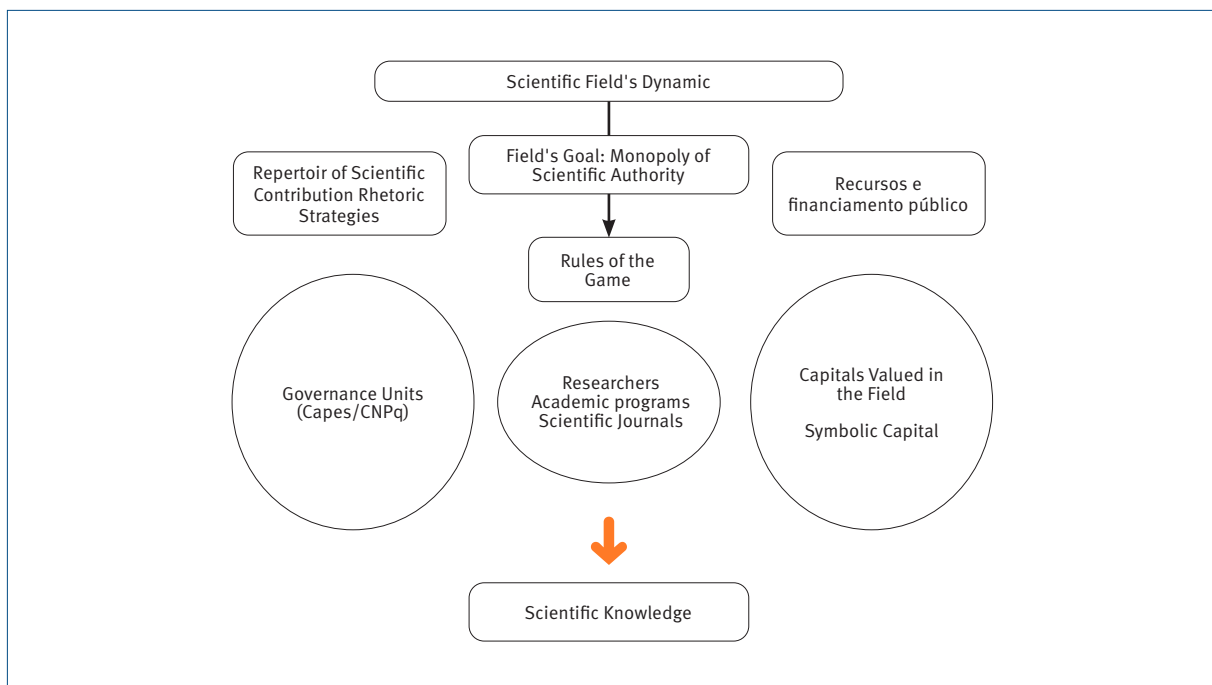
Scientific Field's Dynamic

Field's Goal: Monopoly of Scientific Authority

Repertoir of Scientific Contribution Rhetoric Strategies

Recursos e financiamento público

Rules of the Game

Governance Units (Capes/CNPq)

Researchers
Academic programs
Scientific Journals

Capitals Valued in the Field

Symbolic Capital

Scientific Knowledge